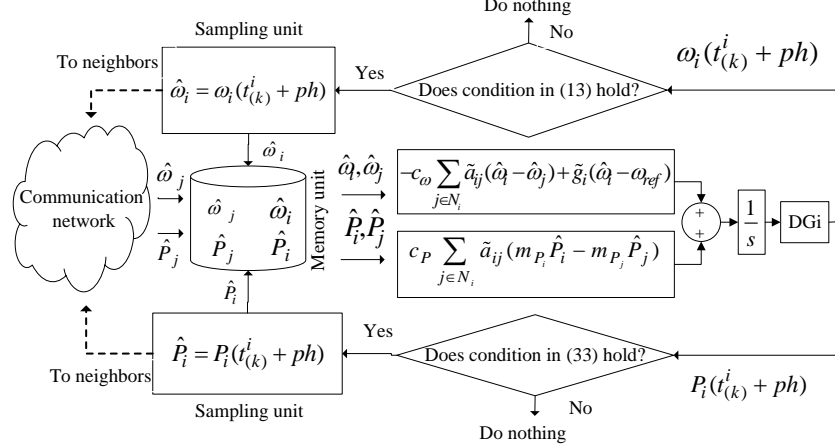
Do nothing

No

Sampling unit

$\omega_i(t^i_{(k)} + ph)$

To neighbors

Yes

$\hat{\omega}_i = \omega_i(t^i_{(k)} + ph)$

Does condition in (13) hold?

$\hat{\omega}_i$

$\hat{\omega}_j$

$\hat{\omega}_i, \hat{\omega}_j$

$-c_\omega \sum_{j \in N_i} \tilde{a}_{ij}(\hat{\omega}_i - \hat{\omega}_j) + \tilde{g}_i(\hat{\omega}_i - \omega_{ref})$

Communication network

$\hat{\omega}_j$

$\hat{\omega}_i$

Memory unit

+

+

$\frac{1}{s}$

DGi

$\hat{P}_j$

$\hat{P}_j$

$\hat{P}_i$

$\hat{P}_i, \hat{P}_j$

$c_P \sum_{j \in N_i} \tilde{a}_{ij}(m_{P_i}\hat{P}_i - m_{P_j}\hat{P}_j)$

$\hat{P}_i$

Yes

$\hat{P}_i = P_i(t^i_{(k)} + ph)$

Does condition in (33) hold?

To neighbors

$P_i(t^i_{(k)} + ph)$

Sampling unit

No

Do nothing